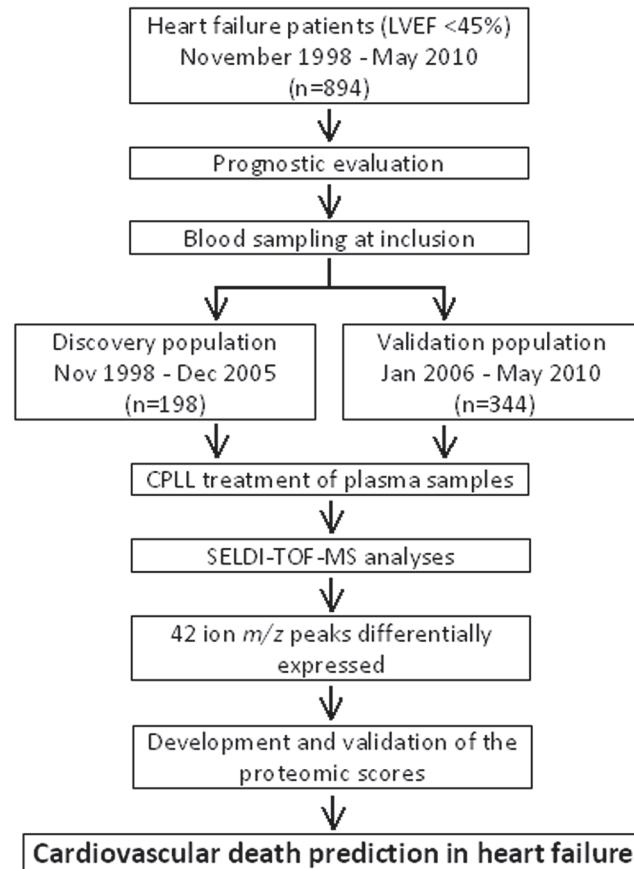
Heart failure patients (LVEF <45%)
November 1998 - May 2010
(n=894)

Prognostic evaluation

Blood sampling at inclusion

Discovery population
Nov 1998 - Dec 2005
(n=198)

Validation population
Jan 2006 - May 2010
(n=344)

CPLL treatment of plasma samples

SELDI-TOF-MS analyses

42 ion $m/z$ peaks differentially expressed

Development and validation of the proteomic scores

Cardiovascular death prediction in heart failure